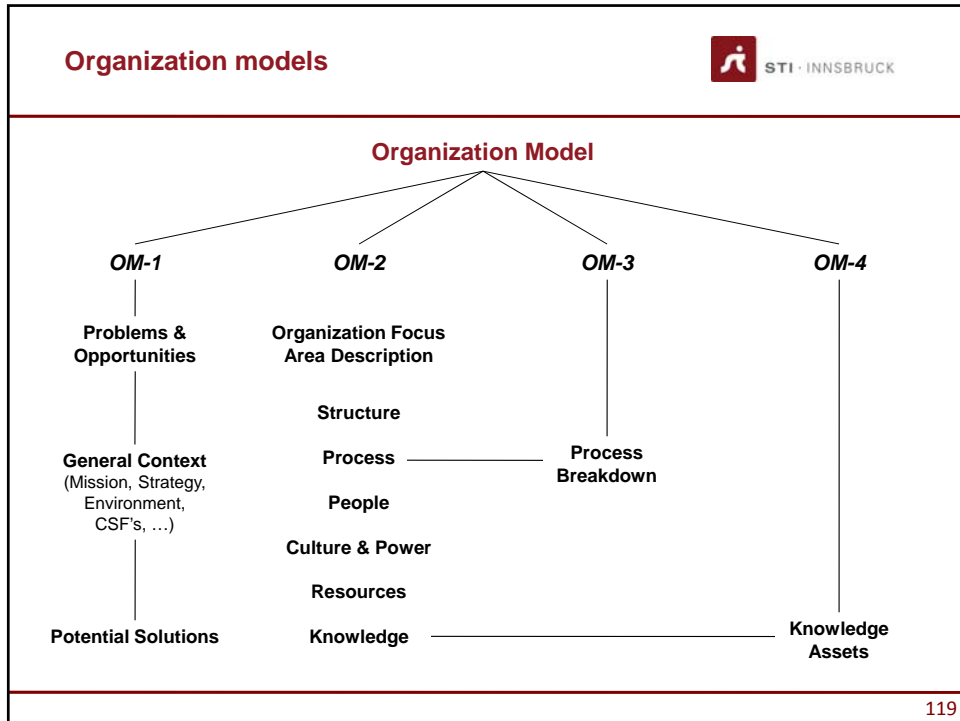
Organization models

STI · INNSBRUCK

Organization Model

OM-1

OM-2

OM-3

OM-4

Problems & Opportunities

General Context (Mission, Strategy, Environment, CSF's, …)

Potential Solutions

Organization Focus Area Description

Structure

Process

People

Culture & Power

Resources

Knowledge

Process Breakdown

Knowledge Assets

119